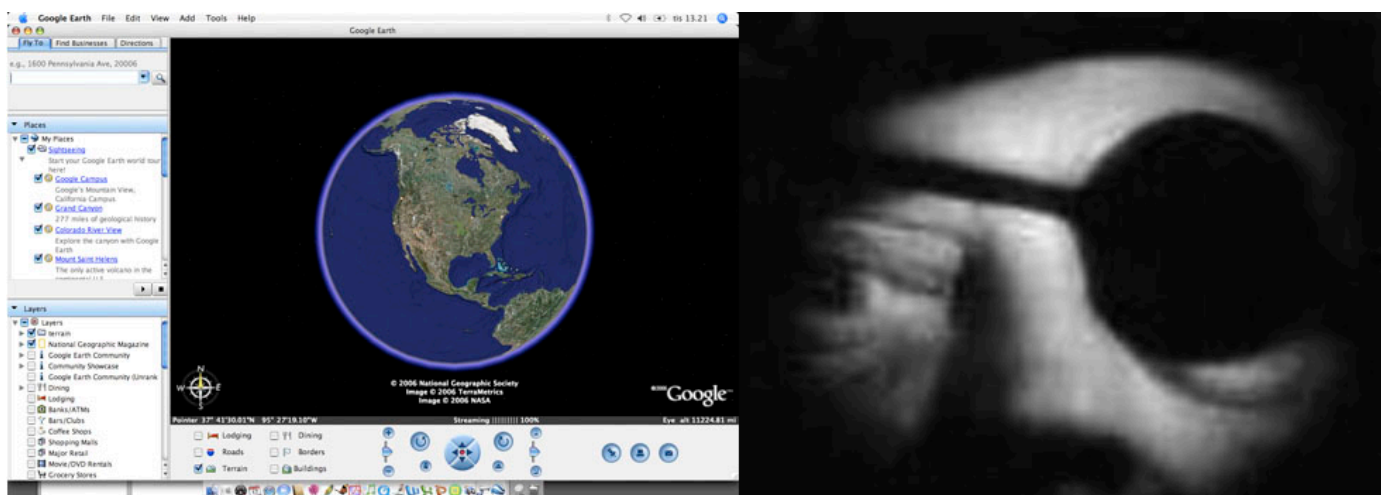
Google Earth File Edit View Add Tools Help

tis 13.21

Google Earth

Fly To | Find Businesses | Directions

e.g., 1600 Pennsylvania Ave, 20006

Places

My Places

Sightseeing

Start your Google Earth world tour here!

Google Campus

Google's Mountain View, California Campus

Grand Canyon

277 miles of geological history

Colorado River View

Explore the canyon with Google Earth

Mount Saint Helens

The only active volcano in the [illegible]

Layers

Layers

Terrain

National Geographic Magazine

Google Earth Community

Community Showcase

Google Earth Community (Unrank

Dining

Lodging

Banks/ATMs

Bars/Clubs

Coffee Shops

Shopping Malls

Major Retail

Movie/DVD Rentals

Grocery Stores

N

W

E

S

© 2006 National Geographic Society
Image © 2006 TerraMetrics
Image © 2006 NASA

©2006 Google

Pointer 37° 41'30.01"N 95° 27'19.10"W

Streaming |||||||||| 100%

Eye alt 11224.81 mi

Lodging

Dining

Roads

Borders

Terrain

Buildings